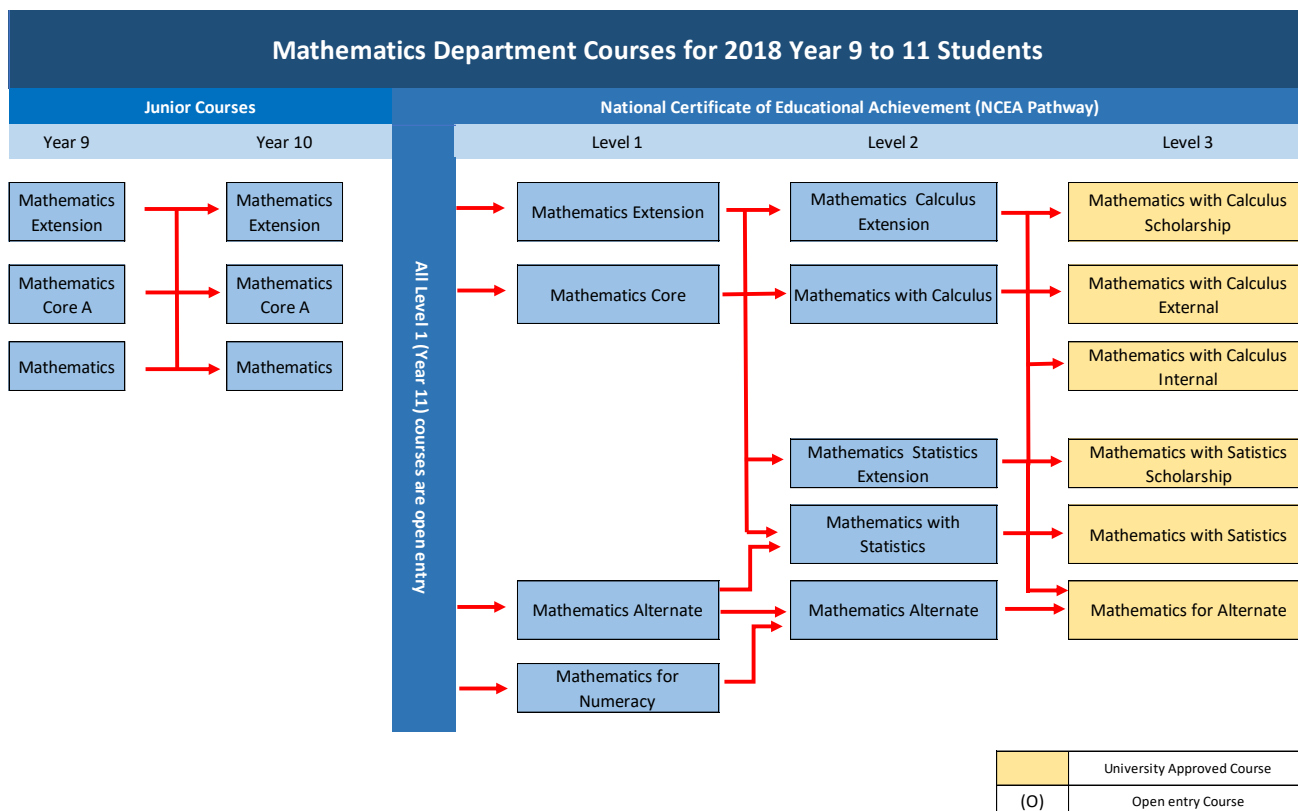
Mathematics Department Courses for 2018 Year 9 to 11 Students

Junior Courses

National Certificate of Educational Achievement (NCEA Pathway)

Year 9

Year 10

Level 1

Level 2

Level 3

Mathematics Extension

Mathematics Extension

Mathematics Core A

Mathematics Core A

Mathematics

Mathematics

All Level 1 (Year 11) courses are open entry

Mathematics Extension

Mathematics Core

Mathematics Alternate

Mathematics for Numeracy

Mathematics Calculus Extension

Mathematics with Calculus

Mathematics Statistics Extension

Mathematics with Statistics

Mathematics Alternate

Mathematics with Calculus Scholarship

Mathematics with Calculus External

Mathematics with Calculus Internal

Mathematics with Satistics Scholarship

Mathematics with Satistics

Mathematics for Alternate

| | University Approved Course |
|---|---|
| (O) | Open entry Course |